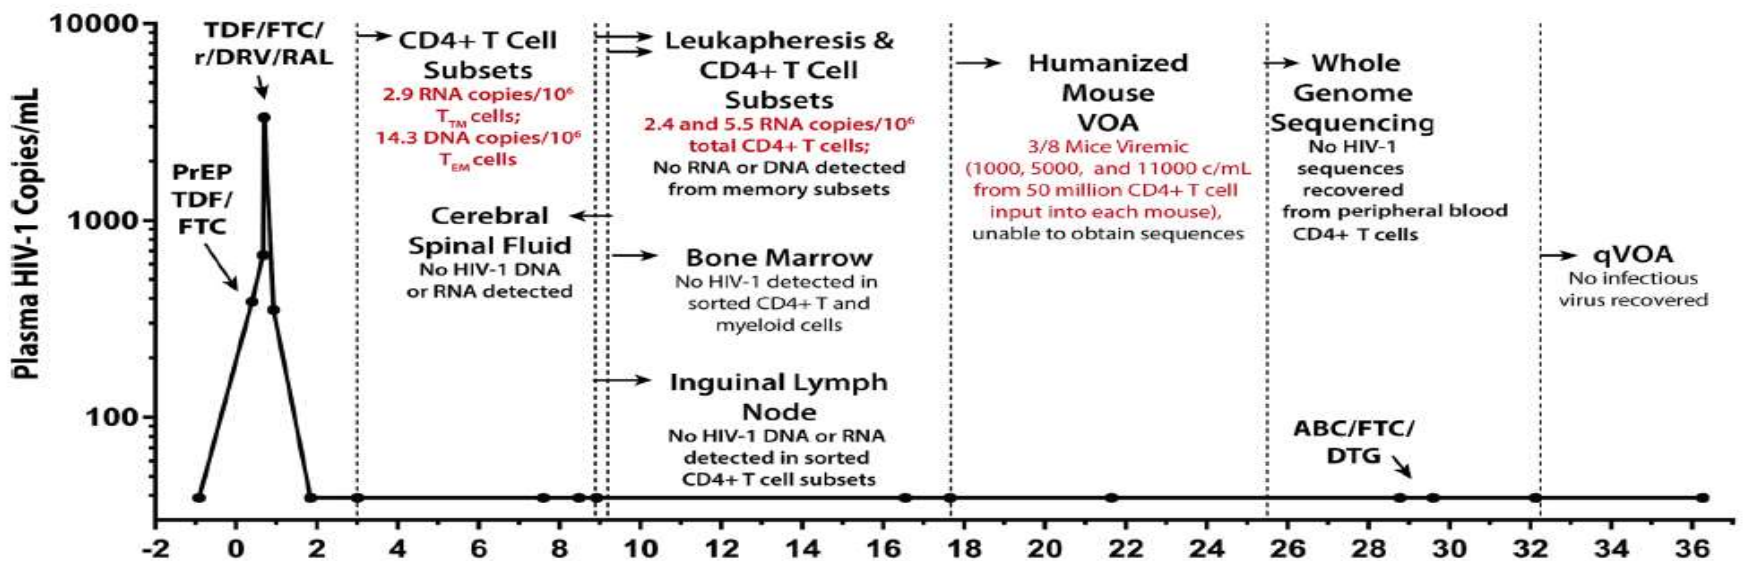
10000

1000

100

Plasma HIV-1 Copies/mL

TDF/FTC/ r/DRV/RAL

PrEP TDF/ FTC

CD4+ T Cell Subsets
2.9 RNA copies/$10^6$ $T_{TM}$ cells;
14.3 DNA copies/$10^6$ $T_{EM}$ cells

Cerebral Spinal Fluid
No HIV-1 DNA or RNA detected

Leukapheresis & CD4+ T Cell Subsets
2.4 and 5.5 RNA copies/$10^6$ total CD4+ T cells;
No RNA or DNA detected from memory subsets

Bone Marrow
No HIV-1 detected in sorted CD4+ T and myeloid cells

Inguinal Lymph Node
No HIV-1 DNA or RNA detected in sorted CD4+ T cell subsets

Humanized Mouse VOA
3/8 Mice Viremic (1000, 5000, and 11000 c/mL from 50 million CD4+ T cell input into each mouse), unable to obtain sequences

Whole Genome Sequencing
No HIV-1 sequences recovered from peripheral blood CD4+ T cells

ABC/FTC/ DTG

qVOA
No infectious virus recovered

-2 0 2 4 6 8 10 12 14 16 18 20 22 24 26 28 30 32 34 36